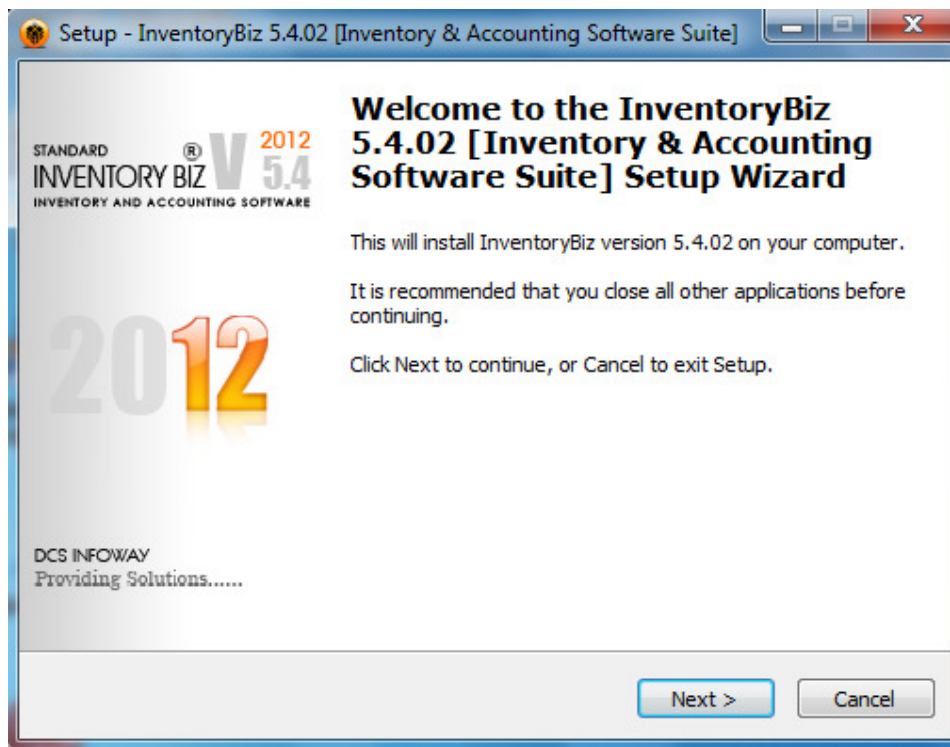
Setup - InventoryBiz 5.4.02 [Inventory & Accounting Software Suite]

STANDARD
INVENTORY BIZ ®
V 2012 5.4
INVENTORY AND ACCOUNTING SOFTWARE

2012

DCS INFOWAY
Providing Solutions......

Welcome to the InventoryBiz 5.4.02 [Inventory & Accounting Software Suite] Setup Wizard

This will install InventoryBiz version 5.4.02 on your computer.

It is recommended that you close all other applications before continuing.

Click Next to continue, or Cancel to exit Setup.

Next >
Cancel